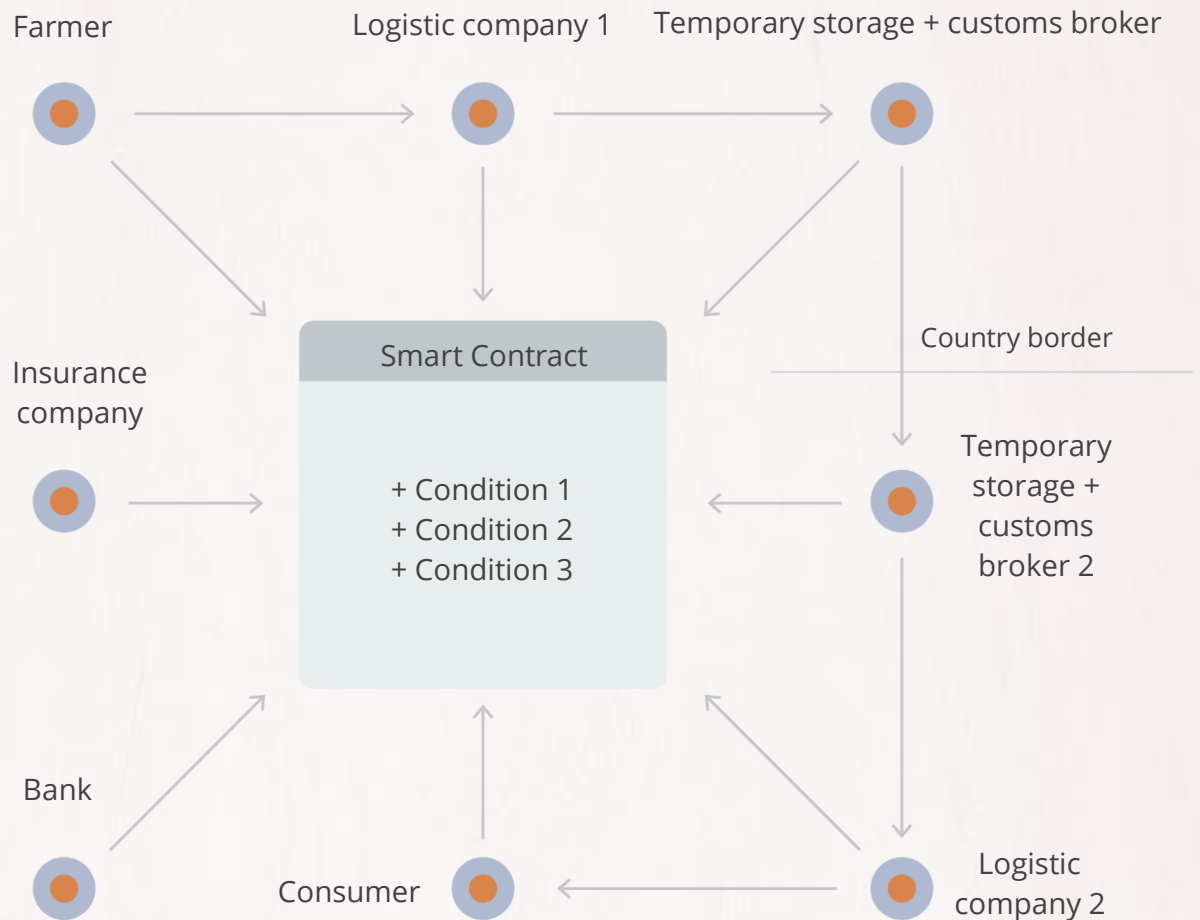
Farmer

Logistic company 1

Temporary storage + customs broker

Country border

Smart Contract

+ Condition 1
+ Condition 2
+ Condition 3

Insurance company

Temporary storage + customs broker 2

Bank

Consumer

Logistic company 2